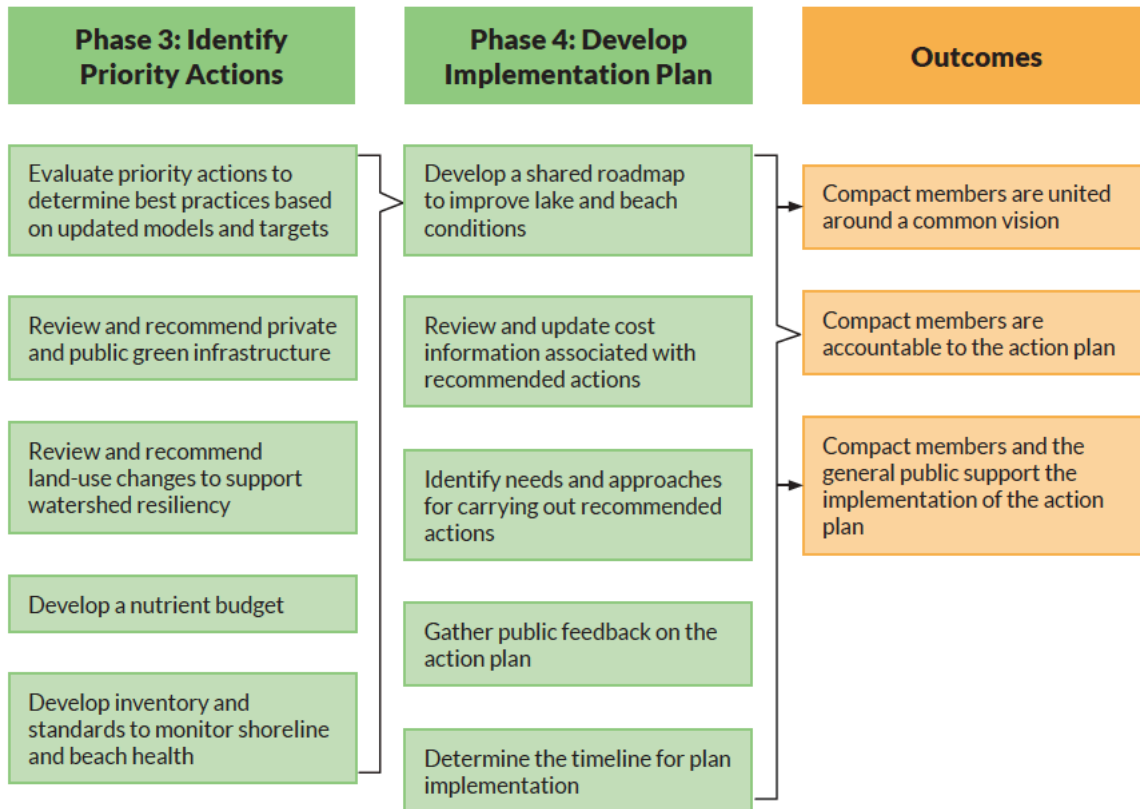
Phase 3: Identify Priority Actions

Evaluate priority actions to determine best practices based on updated models and targets

Review and recommend private and public green infrastructure

Review and recommend land-use changes to support watershed resiliency

Develop a nutrient budget

Develop inventory and standards to monitor shoreline and beach health

Phase 4: Develop Implementation Plan

Develop a shared roadmap to improve lake and beach conditions

Review and update cost information associated with recommended actions

Identify needs and approaches for carrying out recommended actions

Gather public feedback on the action plan

Determine the timeline for plan implementation

Outcomes

Compact members are united around a common vision

Compact members are accountable to the action plan

Compact members and the general public support the implementation of the action plan